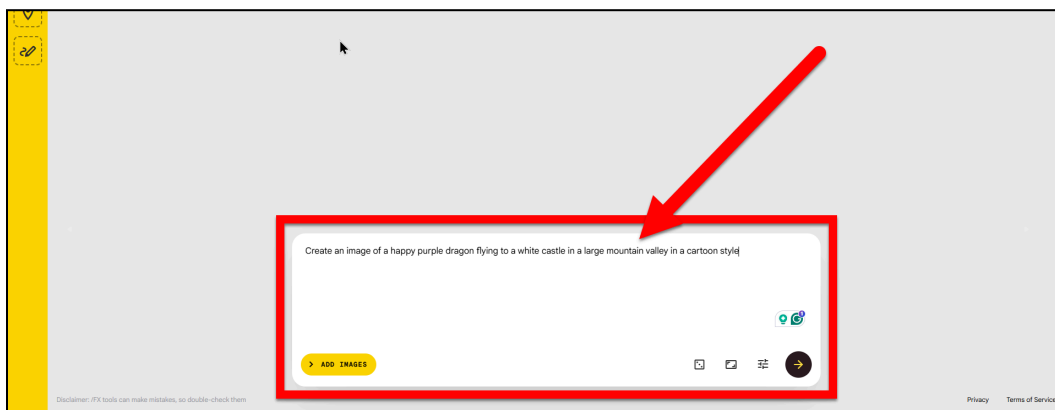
Create an image of a happy purple dragon flying to a white castle in a large mountain valley in a cartoon style

> ADD IMAGES

Disclaimer: /FX tools can make mistakes, so double-check them

Privacy Terms of Service